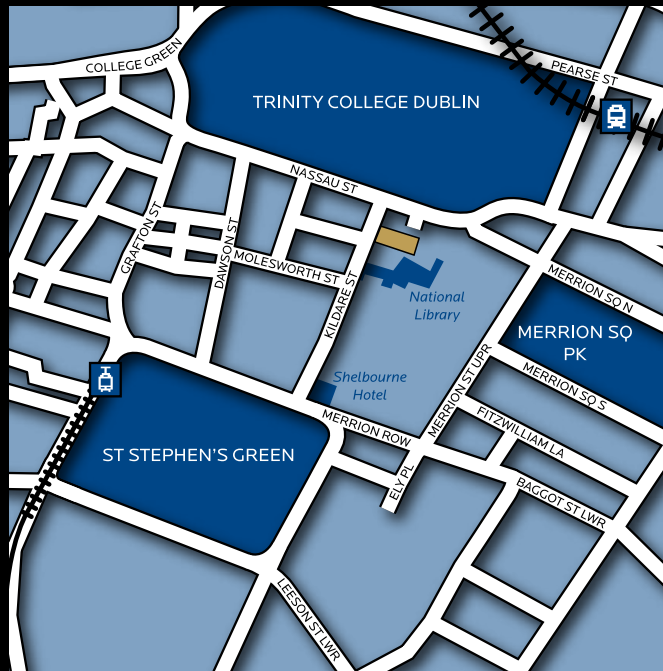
COLLEGE GREEN
TRINITY COLLEGE DUBLIN
PEARSE ST
NASSAU ST
GRAFTON ST
DAWSON ST
MOLESWORTH ST
KILDARE ST
National Library
MERRION SQ N
MERRION SQ PK
Shelbourne Hotel
MERRION ST UPR
MERRION SQ S
MERRION ROW
FITZWILLIAM LA
ST STEPHEN'S GREEN
ELY PL
BAGGOT ST LWR
LEESON ST LWR